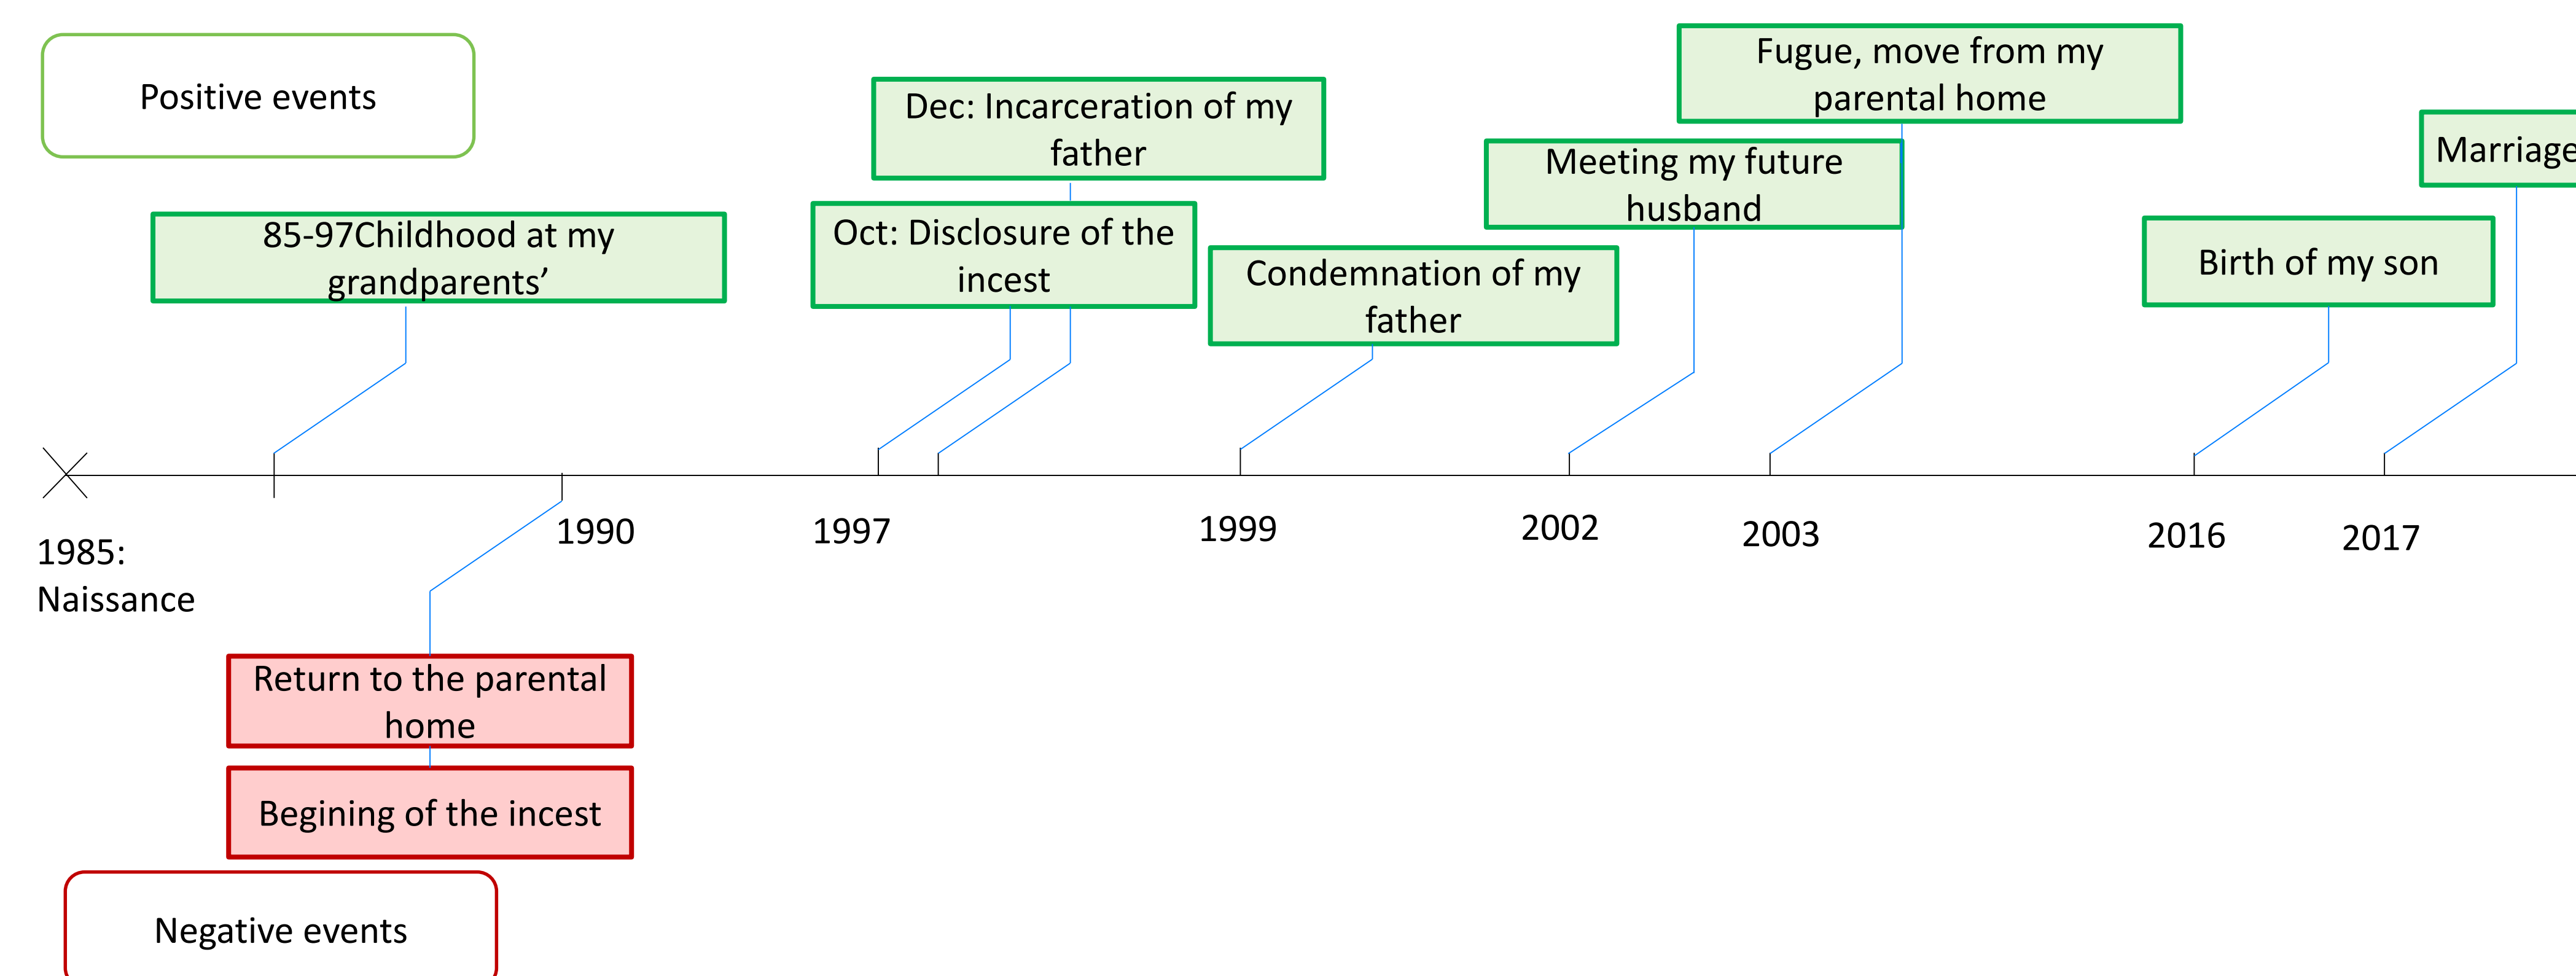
Positive events

Fugue, move from my parental home

Dec: Incarceration of my father

Meeting my future husband

Marriage

85-97Childhood at my grandparents’

Oct: Disclosure of the incest

Condemnation of my father

Birth of my son

1985: Naissance

1990

1997

1999

2002

2003

2016

2017

Return to the parental home

Begining of the incest

Negative events